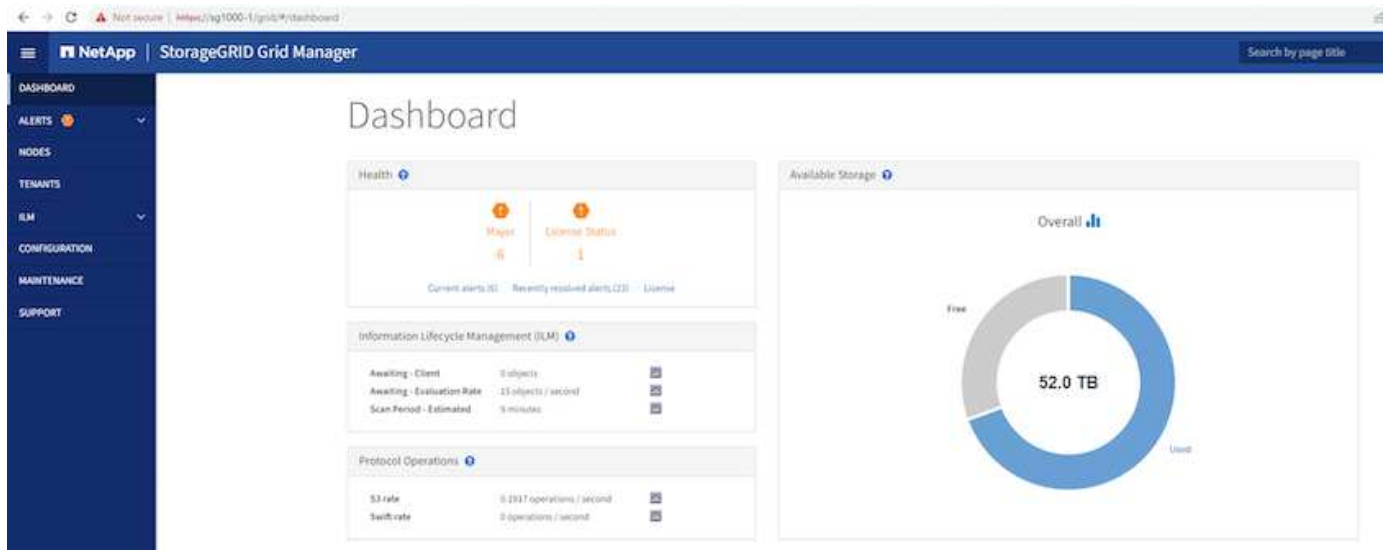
Not secure | https://sg1000-1/grid/#/dashboard

NetApp | StorageGRID Grid Manager

Search by page title

DASHBOARD
ALERTS
NODES
TENANTS
ILM
CONFIGURATION
MAINTENANCE
SUPPORT

Dashboard

Health

Major
6

License Status
1

Current alerts (6) Recently resolved alerts (23) License

Information Lifecycle Management (ILM)

| | |
|---|---|
| Awaiting - Client | 0 objects |
| Awaiting - Evaluation Rate | 15 objects / second |
| Scan Period - Estimated | 9 minutes |

Protocol Operations

| | |
|---|---|
| S3 rate | 0.1917 operations / second |
| Swift rate | 0 operations / second |

Available Storage

Overall

Free

52.0 TB

Used